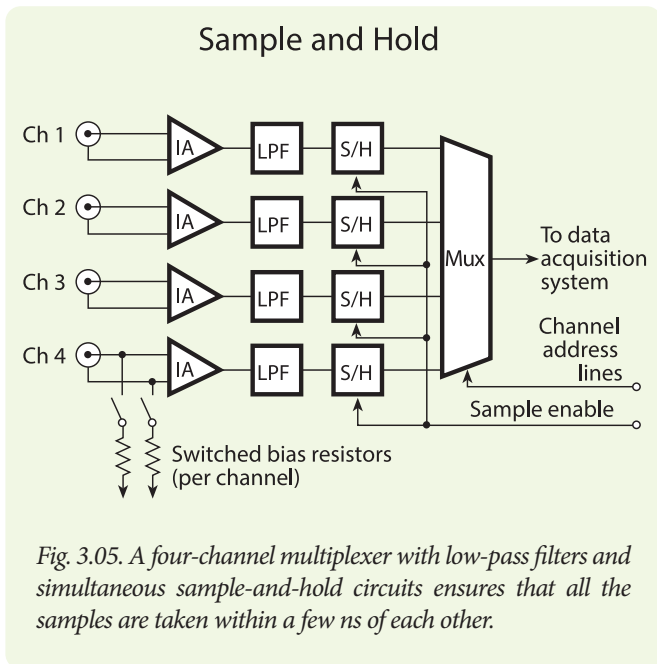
Sample and Hold

Ch 1

IA

LPF

S/H

Ch 2

IA

LPF

S/H

Ch 3

IA

LPF

S/H

Ch 4

IA

LPF

S/H

Mux

To data acquisition system

Channel address lines

Sample enable

Switched bias resistors (per channel)

Fig. 3.05. A four-channel multiplexer with low-pass filters and simultaneous sample-and-hold circuits ensures that all the samples are taken within a few ns of each other.